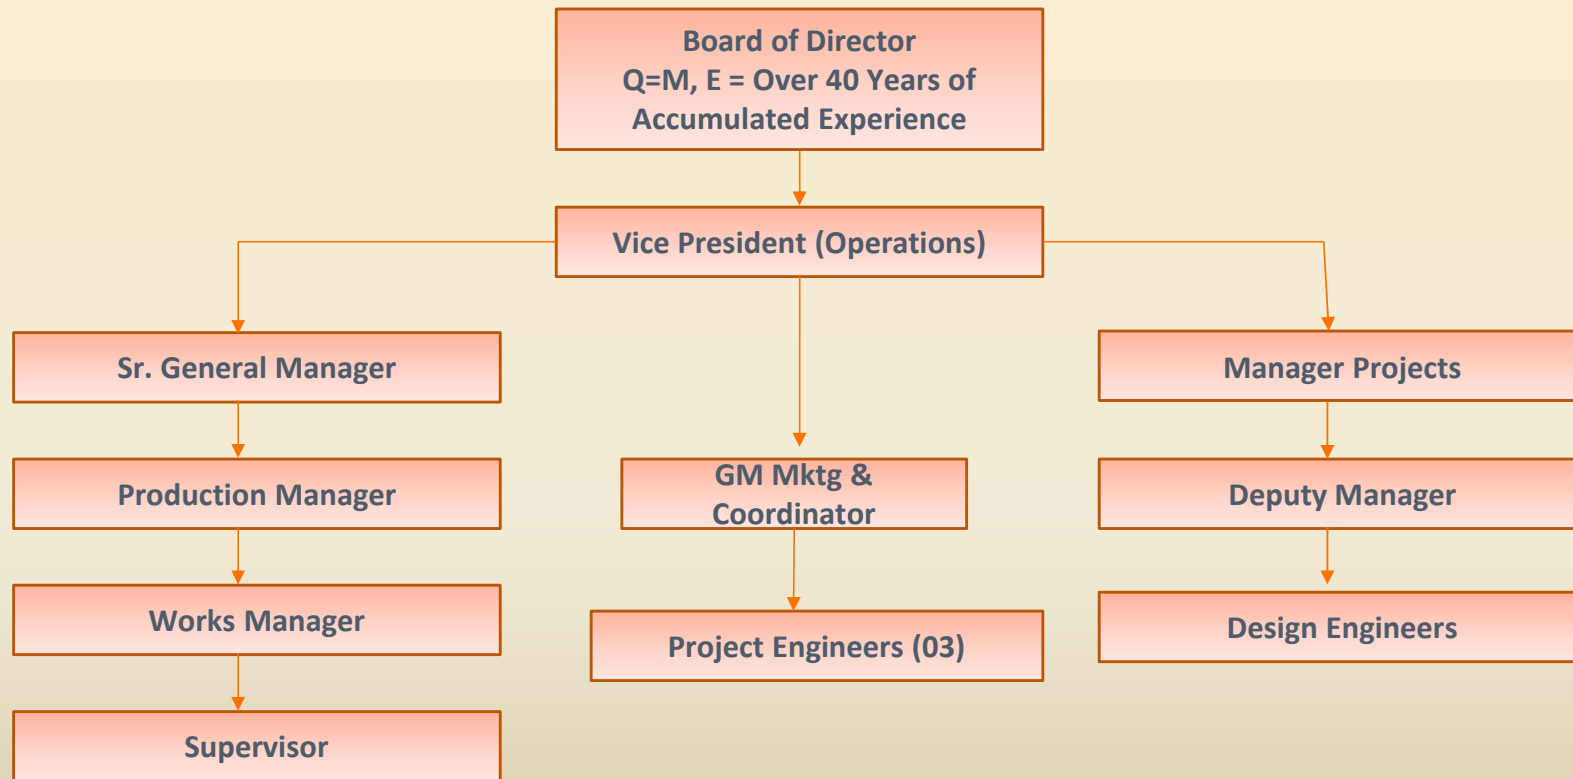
Board of Director
Q=M, E = Over 40 Years of Accumulated Experience

Vice President (Operations)

Sr. General Manager

Production Manager

Works Manager

Supervisor

GM Mktg & Coordinator

Project Engineers (03)

Manager Projects

Deputy Manager

Design Engineers